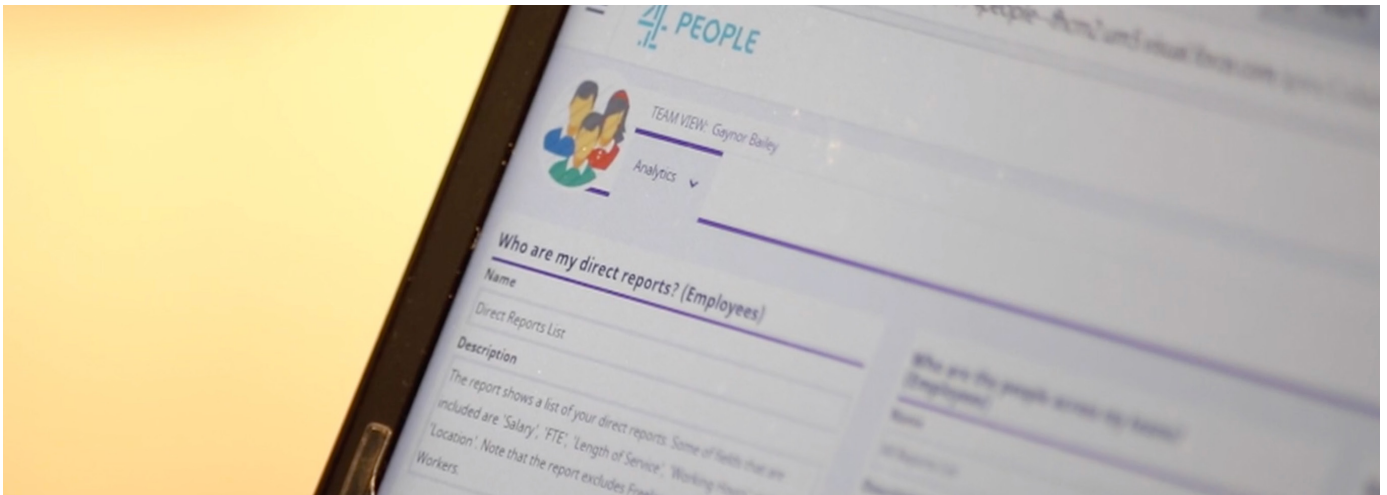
4 PEOPLE

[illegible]

TEAM VIEW: Gaynor Bailey

Analytics

Who are my direct reports? (Employees)

Name

Direct Reports List

Description

The report shows a list of your direct reports. Some of fields that are included are 'Salary', 'FTE', 'Length of Service', 'Working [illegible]' 'Location'. Note that the report excludes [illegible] Workers.

Who are the people across my teams? (Employees)

Name

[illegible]